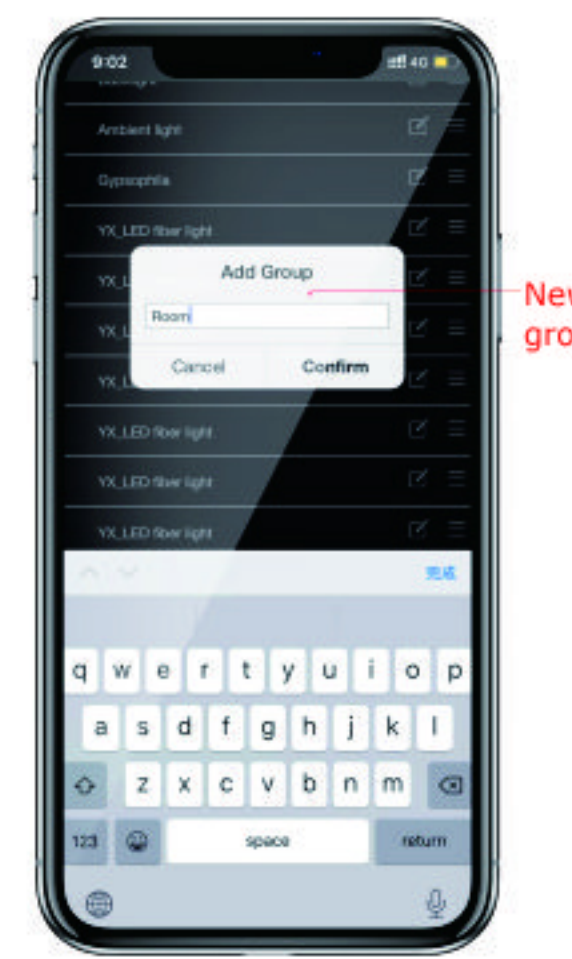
9:02
4G
Ambient light
Gypsophila
YX_LED fiber light
YX_L
YX_L
YX_L
Add Group
Room
Cancel
Confirm
New
gro
YX_LED fiber light
YX_LED fiber light
YX_LED fiber light
完成
q w e r t y u i o p
a s d f g h j k l
z x c v b n m
123
space
return